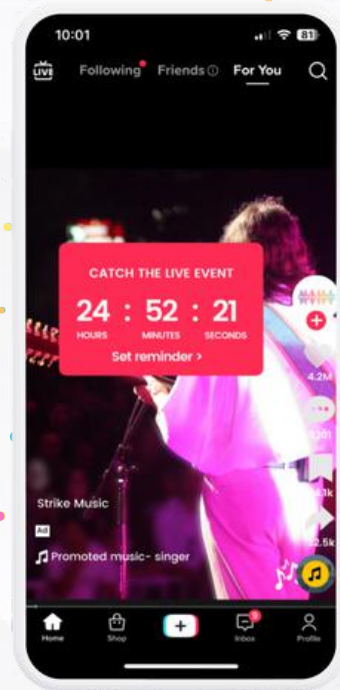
10:01

81

LIVE Following Friends For You

CATCH THE LIVE EVENT

24 : 52 : 21

HOURS MINUTES SECONDS

Set reminder >

4.2M

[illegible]

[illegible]k

2.5k

Strike Music

Ad

Promoted music- singer

Home Shop + Inbox Profile